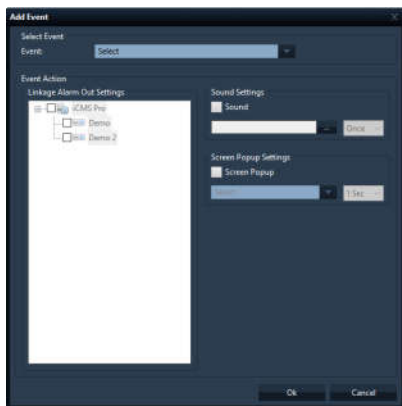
Add Event

Select Event

Event: Select

Event Action

Linkage Alarm Out Settings

iCMS Pro

Demo

Demo 2

Sound Settings

Sound

...

Once

Screen Popup Settings

Screen Popup

Select

1 Sec

Ok

Cancel